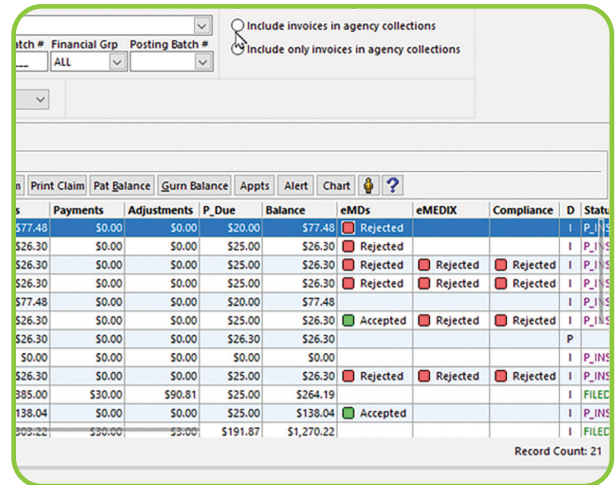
Include invoices in agency collections
Include only invoices in agency collections
atch # Financial Grp Posting Batch #
ALL

n Print Claim Pat Balance Gurn Balance Appts Alert Chart ?

| s | Payments | Adjustments | P_Due | Balance | eMDs | eMEDIX | Compliance | D | Statu |
|---|---|---|---|---|---|---|---|---|---|
| $77.48 | $0.00 | $0.00 | $20.00 | $77.48 | Rejected | | | I | P_I |
| $26.30 | $0.00 | $0.00 | $25.00 | $26.30 | Rejected | | | I | P_I |
| $26.30 | $0.00 | $0.00 | $25.00 | $26.30 | Rejected | Rejected | Rejected | I | P_I |
| $26.30 | $0.00 | $0.00 | $25.00 | $26.30 | Rejected | Rejected | Rejected | I | P_I |
| $77.48 | $0.00 | $0.00 | $20.00 | $77.48 | | | | I | P_I |
| $26.30 | $0.00 | $0.00 | $25.00 | $26.30 | Accepted | Rejected | Rejected | I | P_I |
| $26.30 | $0.00 | $0.00 | $25.00 | $26.30 | | | | P | |
| $0.00 | $0.00 | $0.00 | $0.00 | $0.00 | | | | I | P_INS |
| $26.30 | $0.00 | $0.00 | $25.00 | $26.30 | Rejected | Rejected | Rejected | I | P_INS |
| 385.00 | $30.00 | $90.81 | $25.00 | $264.19 | | | | I | FILED |
| 138.04 | $0.00 | $0.00 | $25.00 | $138.04 | Accepted | | | I | P_INS |
| 303.22 | $30.00 | $3.00 | $191.87 | $1,270.22 | | | | I | FILED |

Record Count: 21